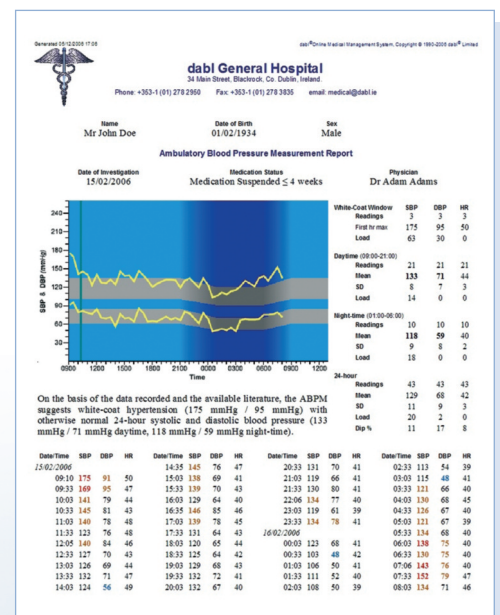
Generated 05/12/2006 17:06

dabl®Online Medical Management System, Copyright © 1990-2006 dabl® Limited

dabl General Hospital
34 Main Street, Blackrock, Co. Dublin, Ireland
Phone: +353-1 (01) 278 2950 Fax: +353-1 (01) 278 3835 email: medical@dabl.ie

| Name | Date of Birth | Sex |
|---|---|---|
| Mr John Doe | 01/02/1934 | Male |

Ambulatory Blood Pressure Measurement Report

| Date of Investigation | Medication Status | Physician |
|---|---|---|
| 15/02/2006 | Medication Suspended ≤ 4 weeks | Dr Adam Adams |

SBP & DBP (mmHg)
240
210
180
150
120
90
60
30
0900 1200 1500 1800 2100 0000 0300 0600 0900 1200
Time

| White-Coat Window | SBP | DBP | HR |
|---|---|---|---|
| Readings | 3 | 3 | 3 |
| First hr max | 175 | 95 | 50 |
| Load | 63 | 30 | 0 |
| Daytime (09:00-21:00) | | | |
| Readings | 21 | 21 | 21 |
| Mean | 133 | 71 | 44 |
| SD | 8 | 7 | 3 |
| Load | 14 | 0 | 0 |
| Night-time (01:00-06:00) | | | |
| Readings | 10 | 10 | 10 |
| Mean | 118 | 59 | 40 |
| SD | 9 | 8 | 2 |
| Load | 18 | 0 | 0 |
| 24-hour | | | |
| Readings | 43 | 43 | 43 |
| Mean | 129 | 68 | 42 |
| SD | 11 | 9 | 3 |
| Load | 20 | 2 | 0 |
| Dip % | 11 | 17 | 8 |

On the basis of the data recorded and the available literature, the ABPM suggests white-coat hypertension (175 mmHg / 95 mmHg) with otherwise normal 24-hour systolic and diastolic blood pressure (133 mmHg / 71 mmHg daytime, 118 mmHg / 59 mmHg night-time).

| Date/Time | SBP | DBP | HR |
|---|---|---|---|
| 15/02/2006 | | | |
| 09:10 | 175 | 91 | 50 |
| 09:33 | 169 | 95 | 47 |
| 10:03 | 141 | 79 | 44 |
| 10:33 | 145 | 81 | 43 |
| 11:03 | 140 | 78 | 48 |
| 11:33 | 123 | 76 | 48 |
| 12:05 | 140 | 84 | 46 |
| 12:33 | 127 | 70 | 43 |
| 13:03 | 126 | 69 | 44 |
| 13:33 | 132 | 71 | 47 |
| 14:03 | 124 | 56 | 49 |

| Date/Time | SBP | DBP | HR |
|---|---|---|---|
| 14:35 | 145 | 76 | 47 |
| 15:03 | 138 | 69 | 41 |
| 15:33 | 139 | 70 | 43 |
| 16:03 | 129 | 64 | 40 |
| 16:35 | 146 | 85 | 46 |
| 17:03 | 139 | 78 | 45 |
| 17:33 | 131 | 64 | 43 |
| 18:03 | 120 | 65 | 44 |
| 18:33 | 125 | 64 | 42 |
| 19:03 | 129 | 68 | 43 |
| 19:33 | 132 | 72 | 41 |
| 20:03 | 132 | 67 | 40 |

| Date/Time | SBP | DBP | HR |
|---|---|---|---|
| 20:33 | 131 | 70 | 41 |
| 21:03 | 119 | 66 | 41 |
| 21:33 | 130 | 80 | 41 |
| 22:06 | 134 | 77 | 40 |
| 23:03 | 119 | 61 | 39 |
| 23:33 | 134 | 78 | 41 |
| 16/02/2006 | | | |
| 00:03 | 123 | 68 | 41 |
| 00:33 | 103 | 48 | 42 |
| 01:03 | 106 | 50 | 41 |
| 01:33 | 111 | 52 | 40 |
| 02:03 | 108 | 50 | 39 |

| Date/Time | SBP | DBP | HR |
|---|---|---|---|
| 02:33 | 113 | 54 | 39 |
| 03:03 | 115 | 48 | 41 |
| 03:33 | 131 | 66 | 40 |
| 04:03 | 130 | 68 | 45 |
| 04:33 | 126 | 67 | 40 |
| 05:03 | 121 | 67 | 39 |
| 05:33 | 134 | 68 | 40 |
| 06:03 | 138 | 75 | 40 |
| 06:33 | 130 | 75 | 40 |
| 07:06 | 143 | 76 | 40 |
| 07:33 | 152 | 79 | 47 |
| 08:03 | 134 | 71 | 46 |